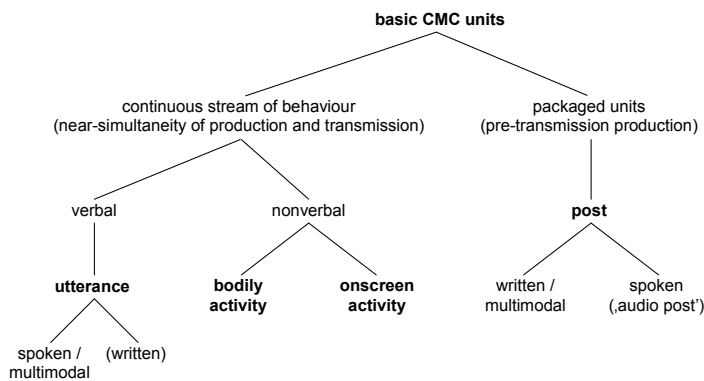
basic CMC units

continuous stream of behaviour (near-simultaneity of production and transmission)

packaged units (pre-transmission production)

verbal

nonverbal

post

utterance

bodily activity

onscreen activity

written / multimodal

spoken (‚audio post')

spoken / multimodal

(written)